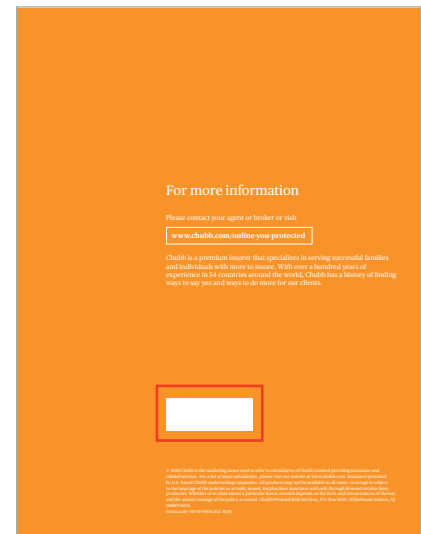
For more information

Please contact your agent or broker or visit

www.chubb.com/online-you-protected

Chubb is a premium insurer that specializes in serving successful families and individuals with more to insure. With over a hundred years of experience in 54 countries around the world, Chubb has a history of finding ways to say yes and ways to do more for our clients.

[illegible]